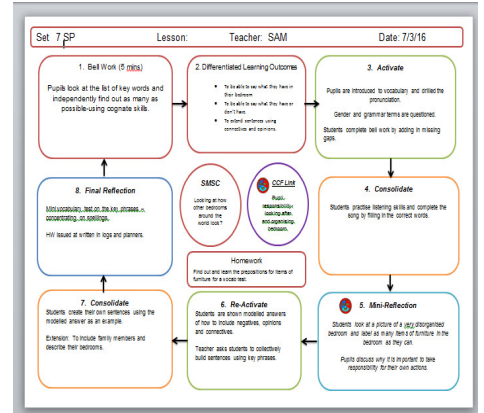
Set 7 SP Lesson: Teacher: SAM Date: 7/3/16

1. Bell Work (5 mins)

Pupils look at the list of key words and independently find out as many as possible-using cognate skills.

2. Differentiated Learning Outcomes

- To be able to say what they have in their bedroom.
- To be able to say what they have or don't have.
- To extend sentences using connectives and opinions.

3. Activate

Pupils are introduced to vocabulary and drilled the pronunciation.

Gender and grammar terms are questioned.

Students complete bell work by adding in missing gaps.

8. Final Reflection

Mini vocabulary test on the key phrases – concentrating on spellings.

HW issued at written in logs and planners.

SMSC

Looking at how other bedrooms around the world look?

CCF Link

Pupil responsibility- looking after and organising bedroom.

4. Consolidate

Students practise listening skills and complete the song by filling in the correct words.

Homework

Find out and learn the prepositions for items of furniture for a vocab test.

7. Consolidate

Students create their own sentences using the modelled answer as an example.

Extension: To include family members and describe their bedrooms.

6. Re-Activate

Students are shown modelled answers of how to include negatives, opinions and connectives.

Teacher asks students to collectively build sentences using key phrases.

5. Mini-Reflection

Students look at a picture of a very disorganised bedroom and label as many items of furniture in the bedroom as they can.

Pupils discuss why it is important to take responsibility for their own actions.